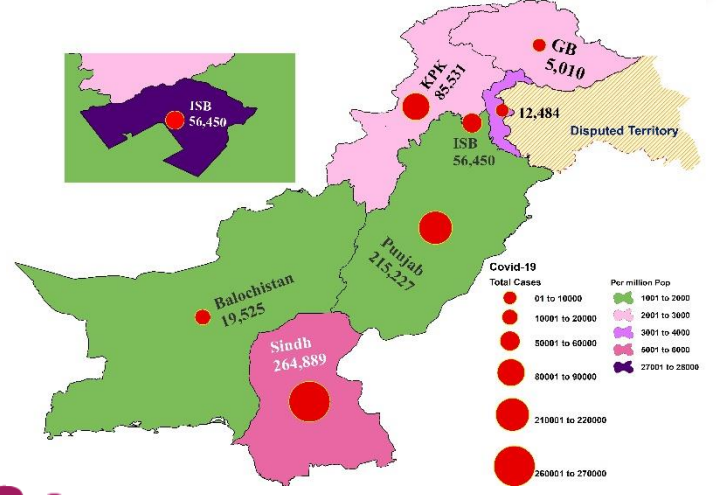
ISB
56,450

GB
5,010

KPK
85,531

12,484

Disputed Territory

ISB
56,450

Punjab
215,227

Balochistan
19,525

Sindh
264,889

Covid-19
Total Cases
01 to 10000
10001 to 20000
50001 to 60000
80001 to 90000
210001 to 220000
260001 to 270000

Per million Pop
1001 to 2000
2001 to 3000
3001 to 4000
5001 to 6000
27001 to 28000